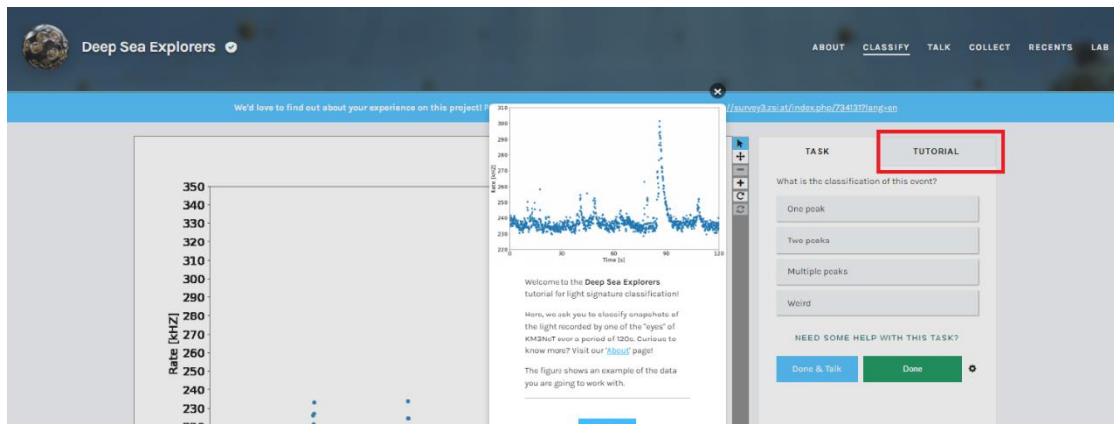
Deep Sea Explorers

ABOUT CLASSIFY TALK COLLECT RECENTS LAB

We'd love to find out about your experience on this project! P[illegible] //survey3.zsi.at/index.php/734131?lang=en

350
340
330
320
310
300
290
280
270
260
250
240
230
Rate [kHZ]

310
300
290
280
270
260
250
240
230
220
Rate [kHz]
0 30 60 90 120
Time [s]

Welcome to the **Deep Sea Explorers** tutorial for light signature classification!

Here, we ask you to classify snapshots of the light recorded by one of the "eyes" of KM3NeT over a period of 120s. Curious to know more? Visit our 'About' page!

The figure shows an example of the data you are going to work with.

TASK

TUTORIAL

What is the classification of this event?

One peak

Two peaks

Multiple peaks

Weird

NEED SOME HELP WITH THIS TASK?

Done & Talk

Done